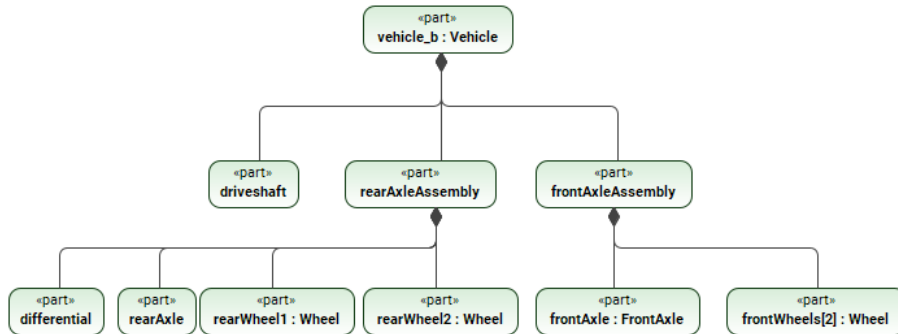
«part»
vehicle_b : Vehicle

«part»
driveshaft

«part»
rearAxleAssembly

«part»
frontAxleAssembly

«part»
differential

«part»
rearAxle

«part»
rearWheel1 : Wheel

«part»
rearWheel2 : Wheel

«part»
frontAxle : FrontAxle

«part»
frontWheels[2] : Wheel